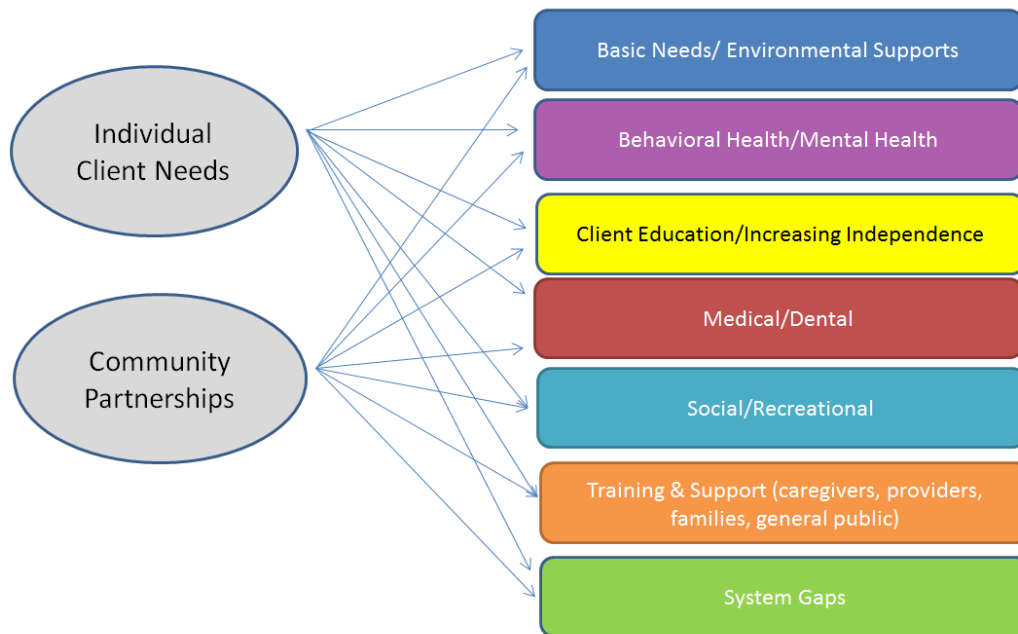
Individual Client Needs

Community Partnerships

Basic Needs/ Environmental Supports

Behavioral Health/Mental Health

Client Education/Increasing Independence

Medical/Dental

Social/Recreational

Training & Support (caregivers, providers, families, general public)

System Gaps